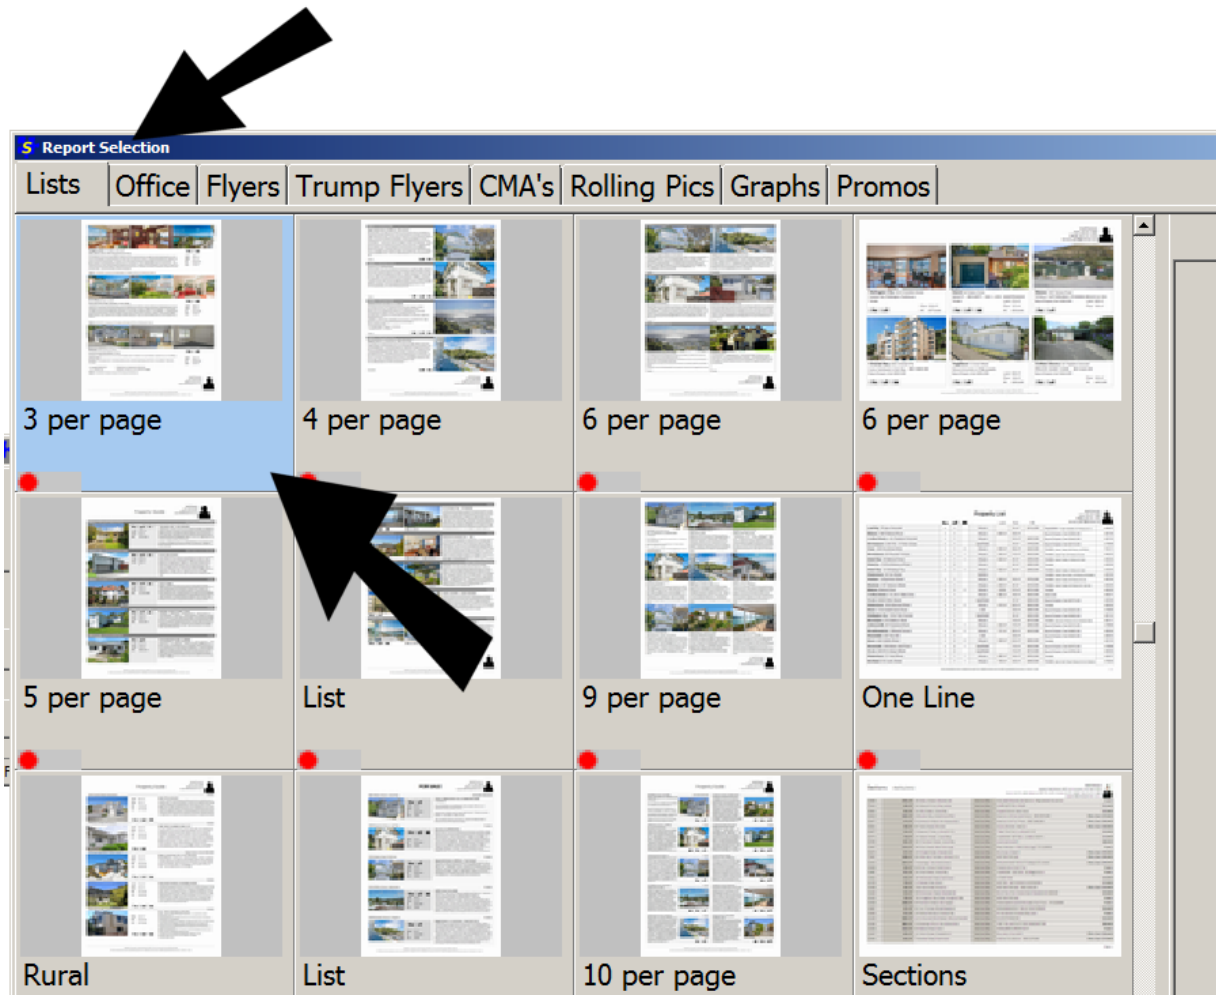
S Report Selection

Lists | Office | Flyers | Trump Flyers | CMA's | Rolling Pics | Graphs | Promos

3 per page

4 per page

6 per page

6 per page

5 per page

List

9 per page

One Line

Rural

List

10 per page

Sections